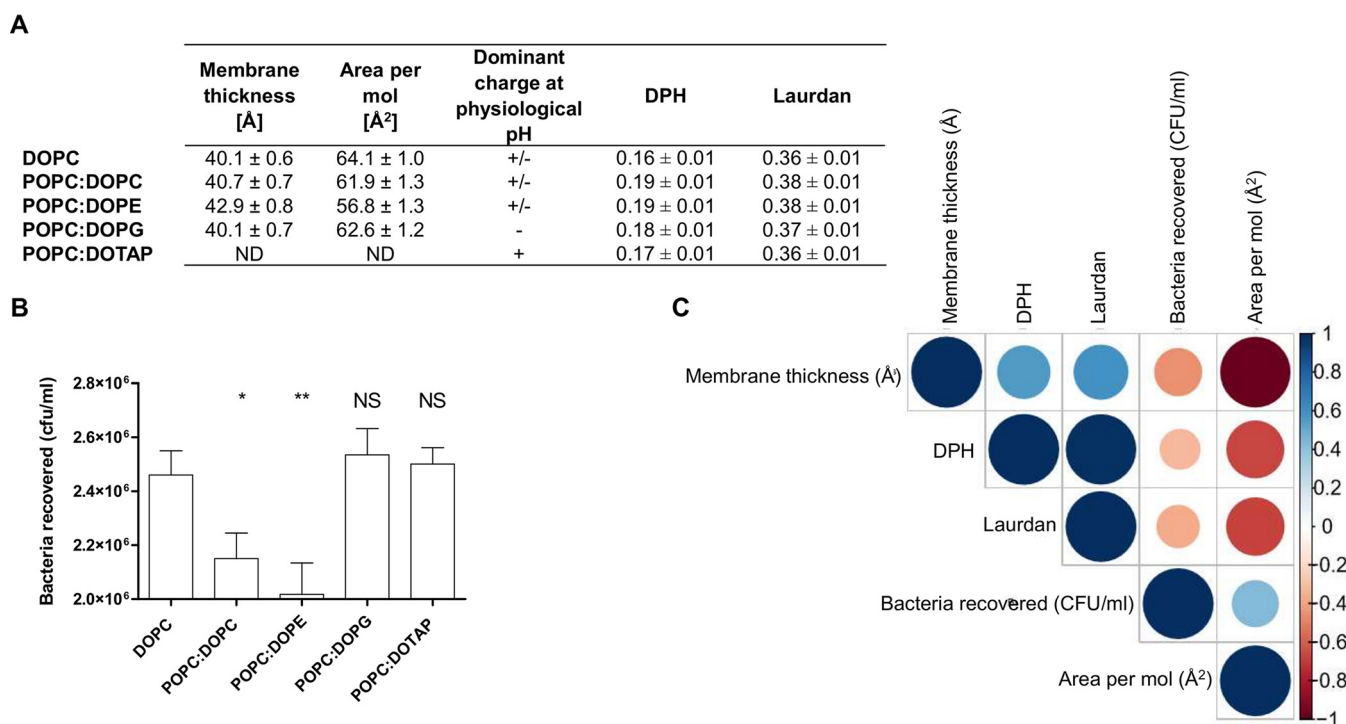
A

| | Membrane thickness [Å] | Area per mol [Å$^2$] | Dominant charge at physiological pH | DPH | Laurdan |
|---|---|---|---|---|---|
| DOPC | 40.1 ± 0.6 | 64.1 ± 1.0 | +/- | 0.16 ± 0.01 | 0.36 ± 0.01 |
| POPC:DOPC | 40.7 ± 0.7 | 61.9 ± 1.3 | +/- | 0.19 ± 0.01 | 0.38 ± 0.01 |
| POPC:DOPE | 42.9 ± 0.8 | 56.8 ± 1.3 | +/- | 0.19 ± 0.01 | 0.38 ± 0.01 |
| POPC:DOPG | 40.1 ± 0.7 | 62.6 ± 1.2 | - | 0.18 ± 0.01 | 0.37 ± 0.01 |
| POPC:DOTAP | ND | ND | + | 0.17 ± 0.01 | 0.36 ± 0.01 |

B

Bacteria recovered (cfu/ml)

$2.8\times10^6$
$2.6\times10^6$
$2.4\times10^6$
$2.2\times10^6$
$2.0\times10^6$

* ** NS NS

DOPC
POPC:DOPC
POPC:DOPE
POPC:DOPG
POPC:DOTAP

C

Membrane thickness (Å)
DPH
Laurdan
Bacteria recovered (CFU/ml)
Area per mol (Å$^2$)

Membrane thickness (Å)
DPH
Laurdan
Bacteria recovered (CFU/ml)
Area per mol (Å$^2$)

1
0.8
0.6
0.4
0.2
0
-0.2
-0.4
-0.6
-0.8
-1